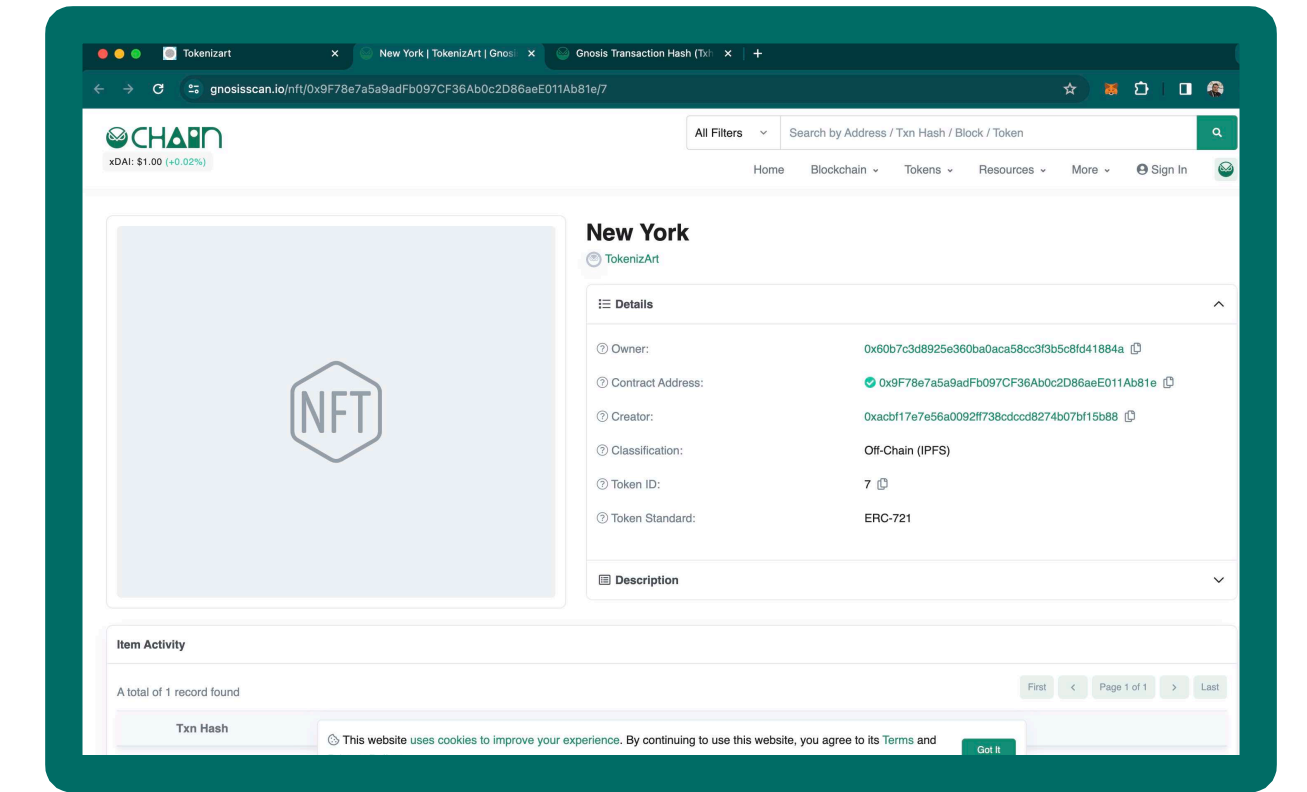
Tokenizart
New York | TokenizArt | Gnosi
Gnosis Transaction Hash (Txh
gnosisscan.io/nft/0x9F78e7a5a9adFb097CF36Ab0c2D86aeE011Ab81e/7

CHAIN
xDAI: $1.00 (+0.02%)

All Filters
Search by Address / Txn Hash / Block / Token

Home Blockchain Tokens Resources More Sign In

NFT

New York
TokenizArt

Details

Owner: 0x60b7c3d8925e360ba0aca58cc3f3b5c8fd41884a
Contract Address: 0x9F78e7a5a9adFb097CF36Ab0c2D86aeE011Ab81e
Creator: 0xacbf17e7e56a0092ff738cdccd8274b07bf15b88
Classification: Off-Chain (IPFS)
Token ID: 7
Token Standard: ERC-721

Description

Item Activity

A total of 1 record found

First < Page 1 of 1 > Last

Txn Hash

This website uses cookies to improve your experience. By continuing to use this website, you agree to its Terms and

Got It